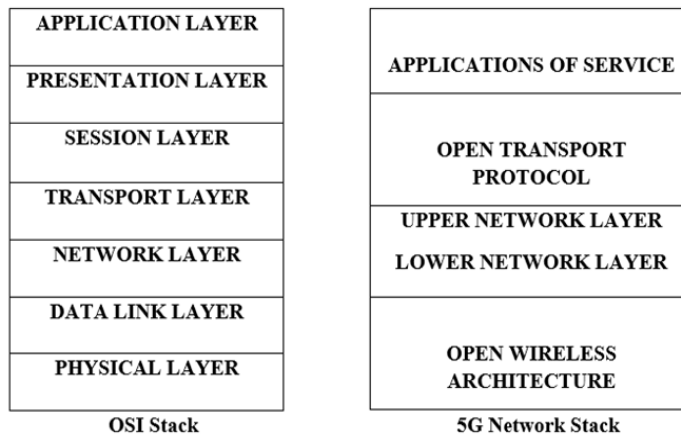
APPLICATION LAYER
PRESENTATION LAYER
SESSION LAYER
TRANSPORT LAYER
NETWORK LAYER
DATA LINK LAYER
PHYSICAL LAYER

OSI Stack

APPLICATIONS OF SERVICE
OPEN TRANSPORT PROTOCOL
UPPER NETWORK LAYER
LOWER NETWORK LAYER
OPEN WIRELESS ARCHITECTURE

5G Network Stack